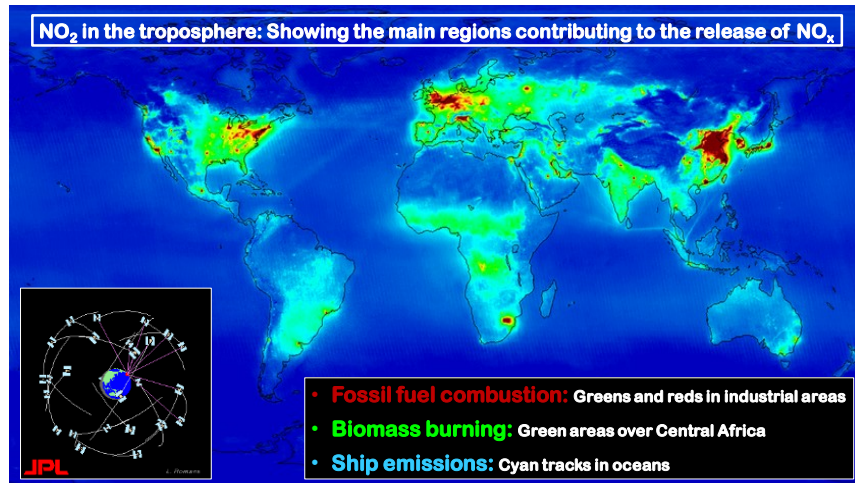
$NO_2$ in the troposphere: Showing the main regions contributing to the release of $NO_x$

JPL

L. Romans

- Fossil fuel combustion: Greens and reds in industrial areas
- Biomass burning: Green areas over Central Africa
- Ship emissions: Cyan tracks in oceans